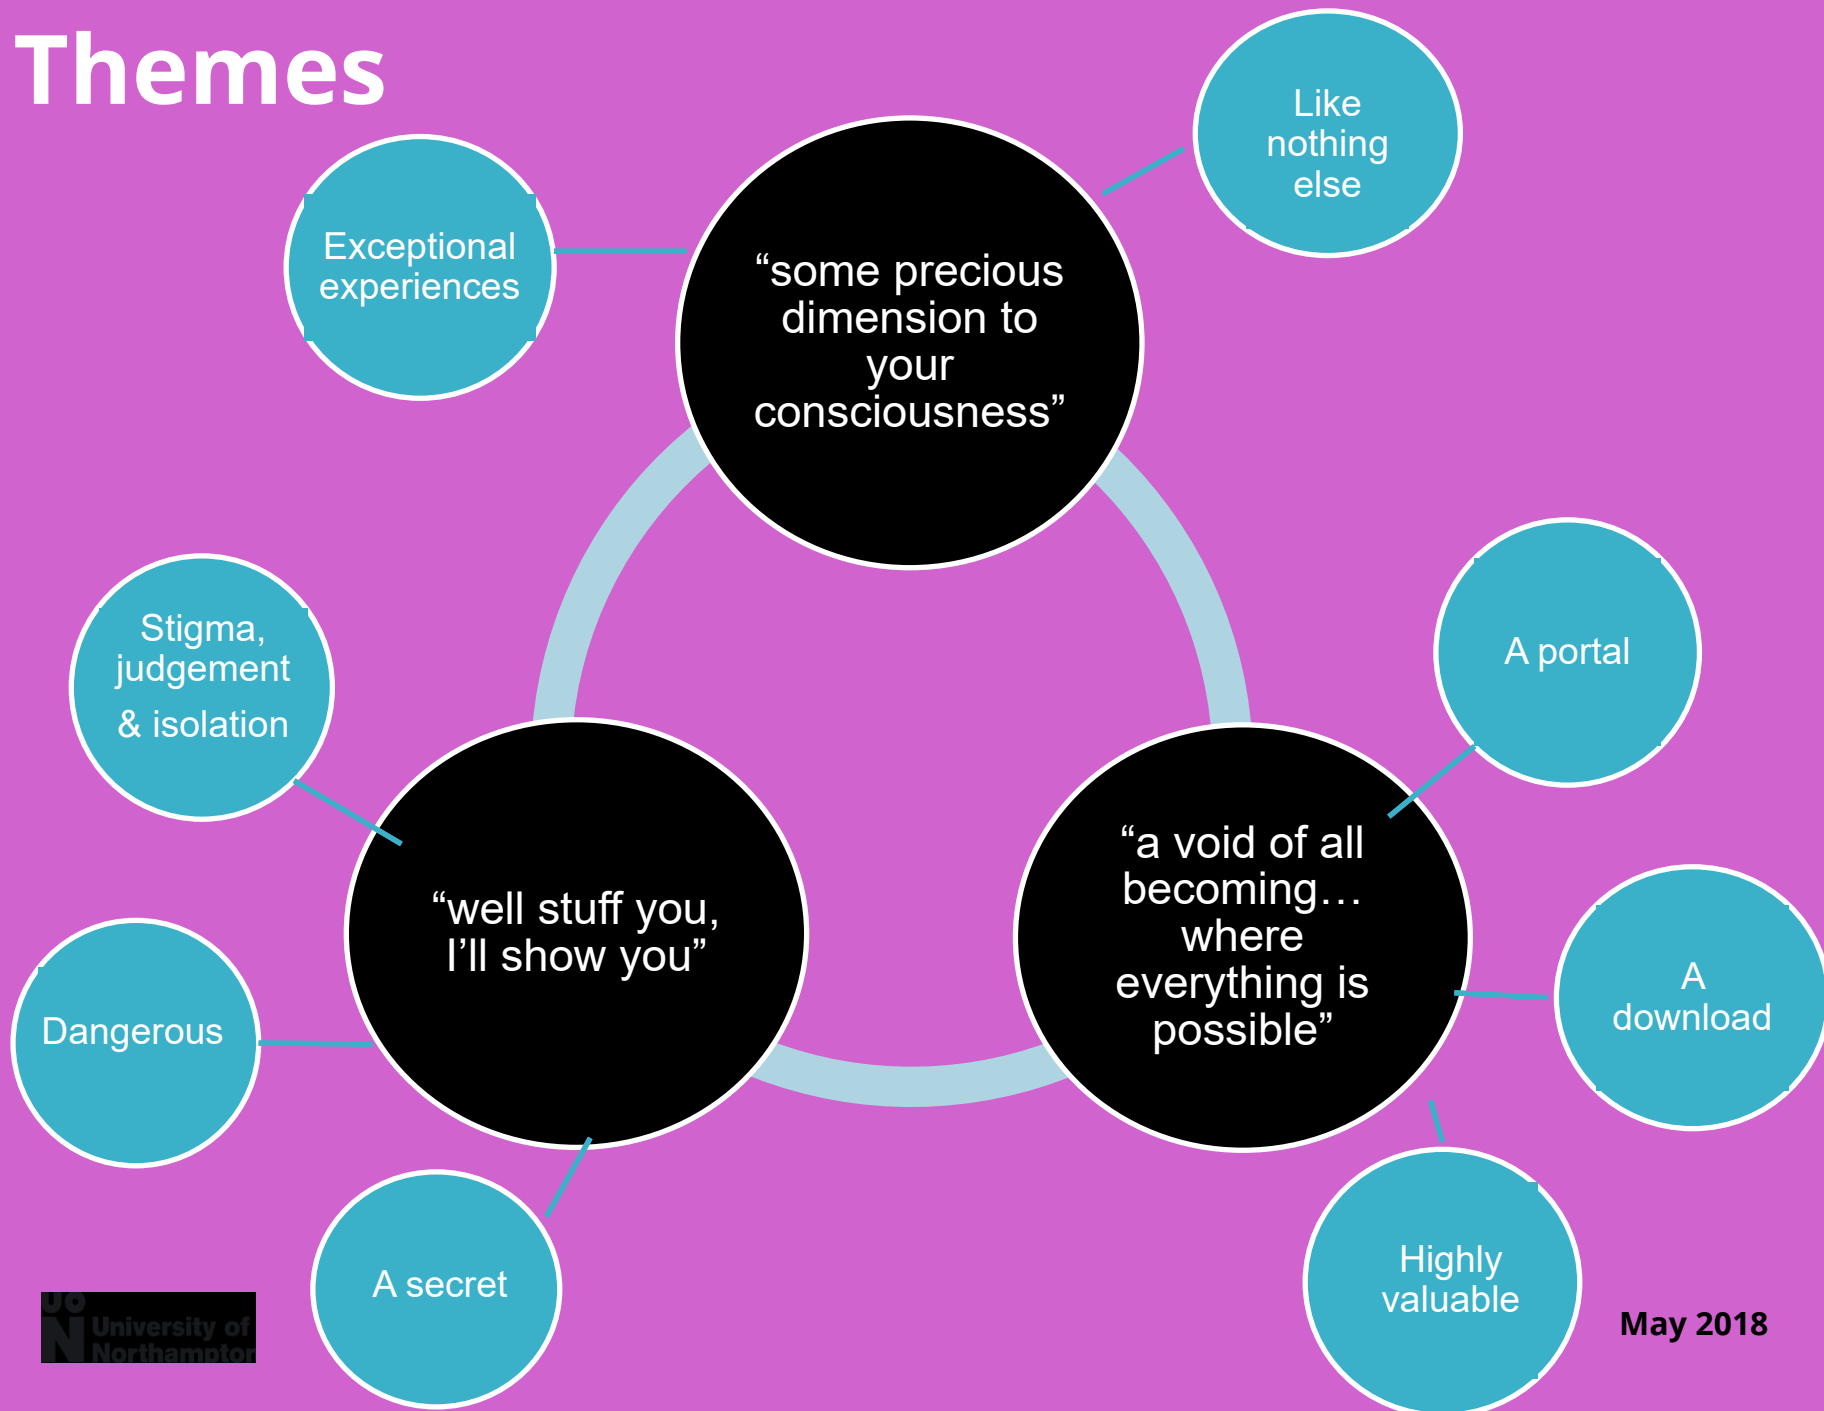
Themes

“some precious dimension to your consciousness”

Exceptional experiences

Like nothing else

“well stuff you, I’ll show you”

Stigma, judgement & isolation

Dangerous

A secret

“a void of all becoming… where everything is possible”

A portal

A download

Highly valuable

UO N University of Northampton

May 2018